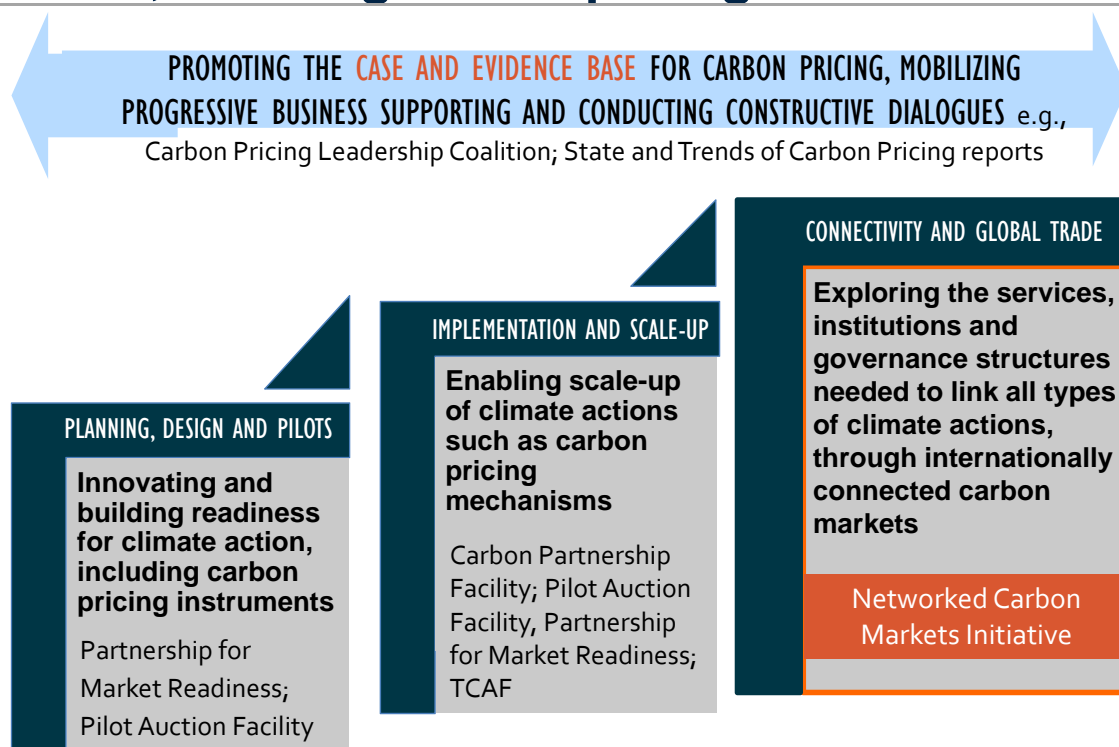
PROMOTING THE CASE AND EVIDENCE BASE FOR CARBON PRICING, MOBILIZING PROGRESSIVE BUSINESS SUPPORTING AND CONDUCTING CONSTRUCTIVE DIALOGUES e.g., Carbon Pricing Leadership Coalition; State and Trends of Carbon Pricing reports

PLANNING, DESIGN AND PILOTS

Innovating and building readiness for climate action, including carbon pricing instruments

Partnership for Market Readiness; Pilot Auction Facility

IMPLEMENTATION AND SCALE-UP

Enabling scale-up of climate actions such as carbon pricing mechanisms

Carbon Partnership Facility; Pilot Auction Facility, Partnership for Market Readiness; TCAF

CONNECTIVITY AND GLOBAL TRADE

Exploring the services, institutions and governance structures needed to link all types of climate actions, through internationally connected carbon markets

Networked Carbon Markets Initiative